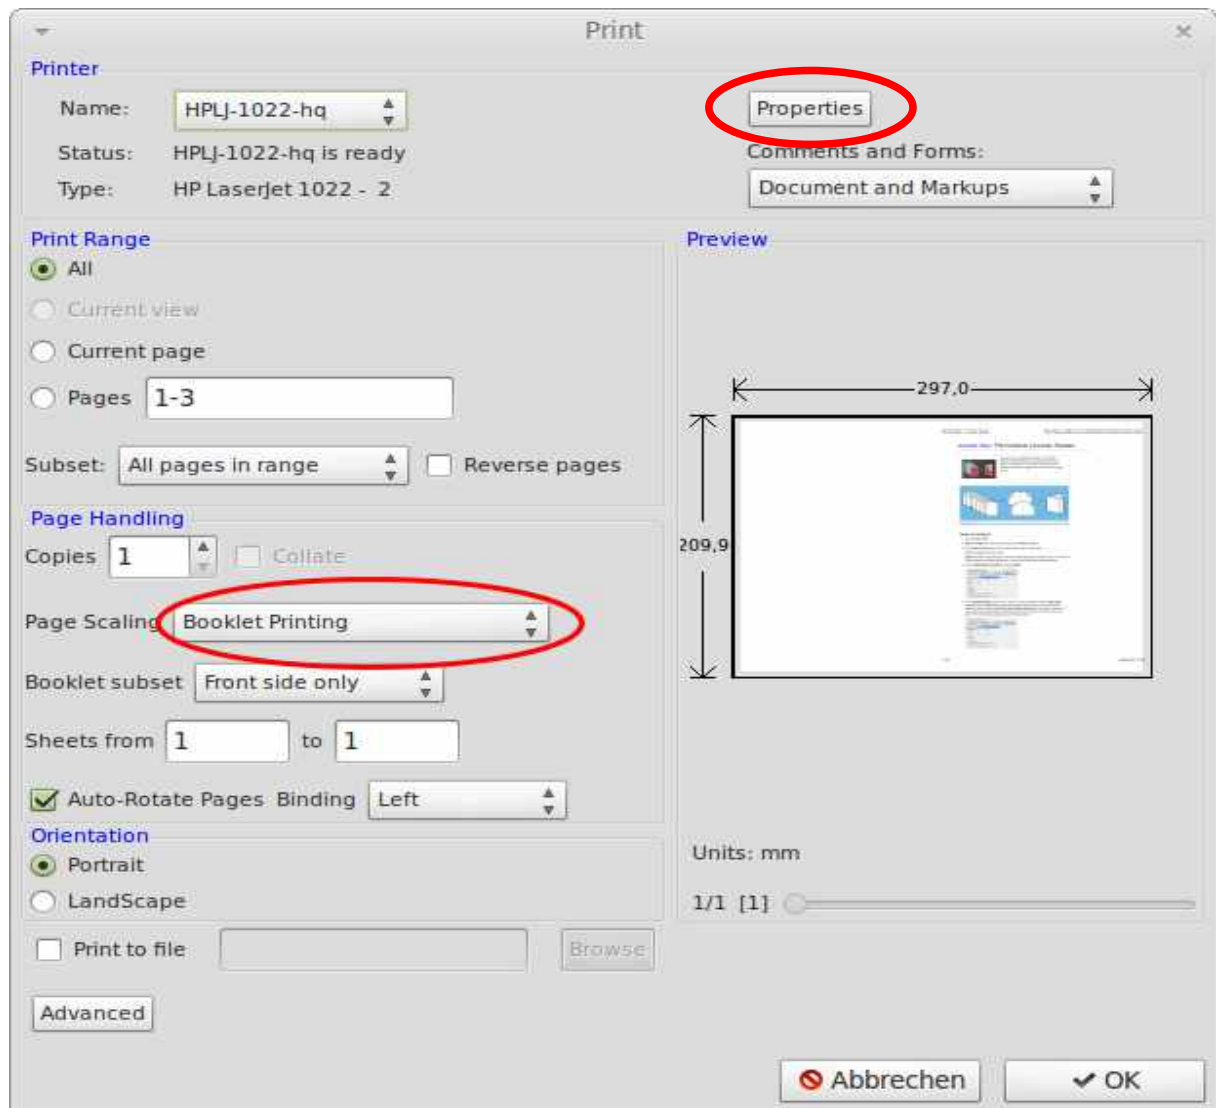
Print

Printer

Name: HPLJ-1022-hq

Status: HPLJ-1022-hq is ready

Type: HP LaserJet 1022 - 2

Properties

Comments and Forms:

Document and Markups

Print Range

All

Current view

Current page

Pages 1-3

Subset: All pages in range

Reverse pages

Preview

297,0

209,9

Page Handling

Copies 1

Collate

Page Scaling Booklet Printing

Booklet subset Front side only

Sheets from 1 to 1

Auto-Rotate Pages Binding Left

Orientation

Portrait

LandScape

Units: mm

1/1 [1]

Print to file

Browse

Advanced

Abbrechen

OK